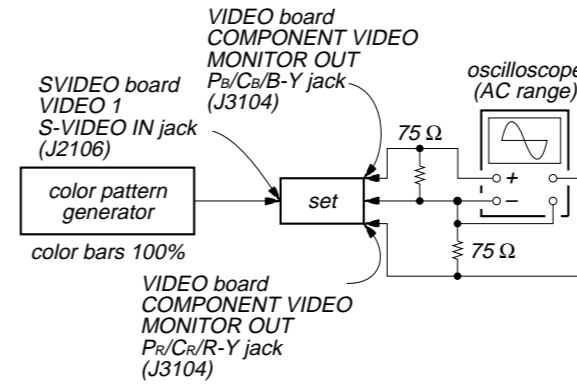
VIDEO board
COMPONENT VIDEO
MONITOR OUT
$P_B/C_B/B$-Y jack
(J3104)

SVIDEO board
VIDEO 1
S-VIDEO IN jack
(J2106)

oscilloscope
(AC range)

75 Ω

color pattern generator

set

+

–

color bars 100%

75 Ω

VIDEO board
COMPONENT VIDEO
MONITOR OUT
$P_R/C_R/R$-Y jack
(J3104)